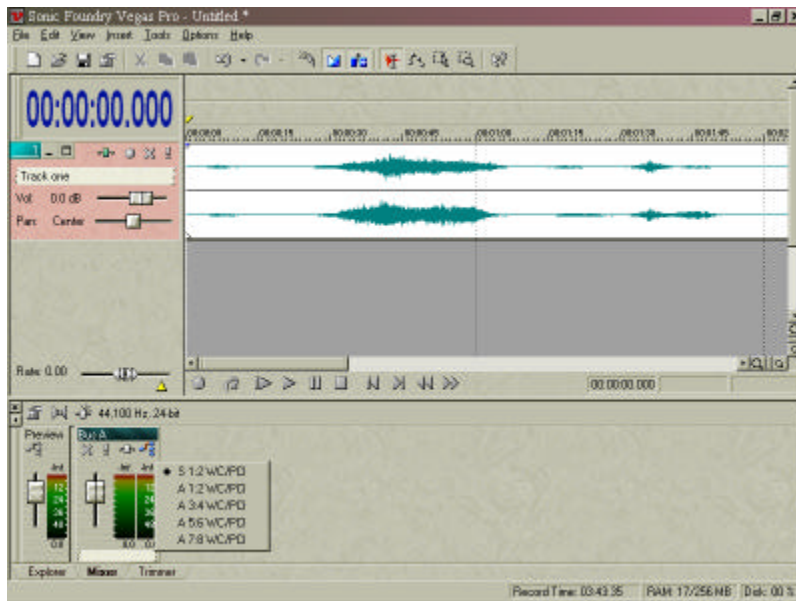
Sonic Foundry Vegas Pro - Untitled *

File Edit View Insert Tools Options Help

00:00:00.000

00:00:00 00:00:15 00:00:30 00:00:45 00:01:00 00:01:15 00:01:30 00:01:45 00:02

1

Track one

Vol: 0.0 dB

Pan: Center

Rate: 0.00

00:00:00.000

44,100 Hz, 24-bit

Preview

Bus A

Int

12

24

36

48

0.0

S 1/2 WC/PD

A 1/2 WC/PD

A 3/4 WC/PD

A 5/6 WC/PD

A 7/8 WC/PD

Explorer Mixer Trimmer

Record Time: 03:43:35 RAM: 17/256 MB Disk: 00 %